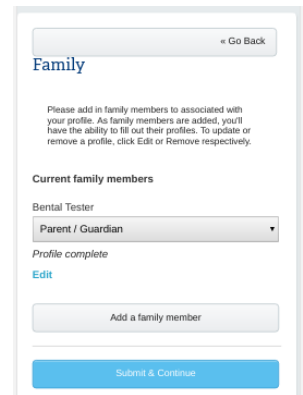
« Go Back

Family

Please add in family members to associated with your profile. As family members are added, you'll have the ability to fill out their profiles. To update or remove a profile, click Edit or Remove respectively.

Current family members

Bental Tester

Parent / Guardian

Profile complete

Edit

Add a family member

Submit & Continue